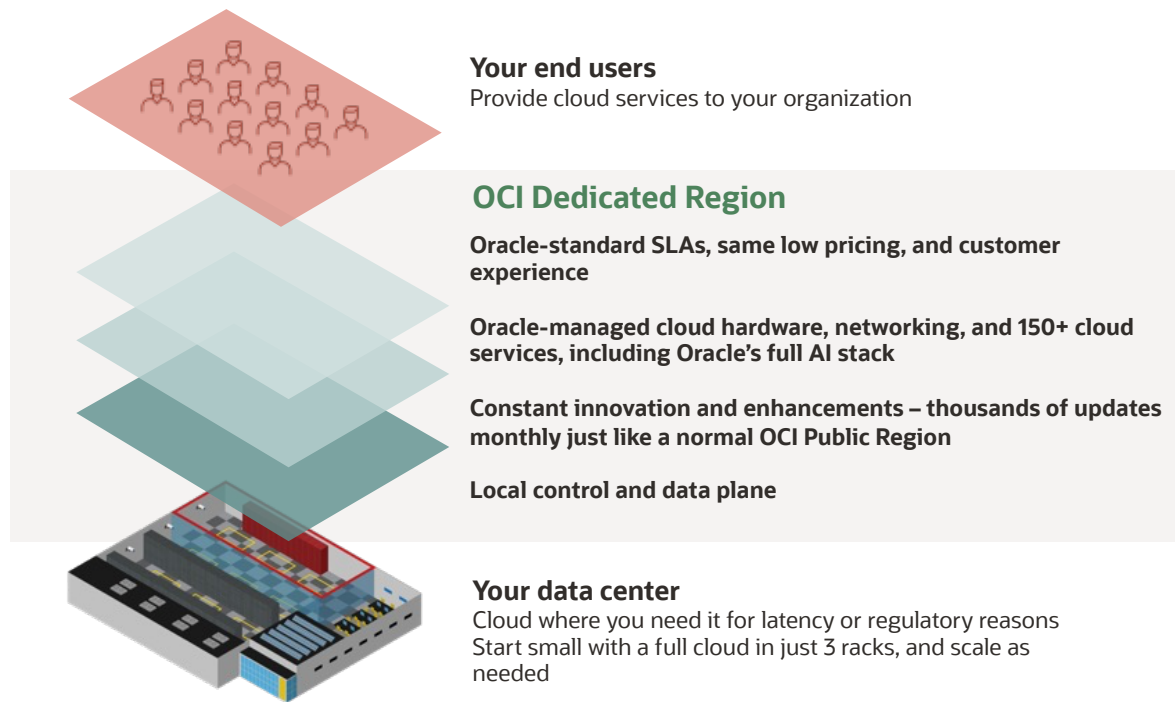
Your end users
Provide cloud services to your organization

OCI Dedicated Region

Oracle-standard SLAs, same low pricing, and customer experience

Oracle-managed cloud hardware, networking, and 150+ cloud services, including Oracle's full AI stack

Constant innovation and enhancements – thousands of updates monthly just like a normal OCI Public Region

Local control and data plane

Your data center
Cloud where you need it for latency or regulatory reasons
Start small with a full cloud in just 3 racks, and scale as needed